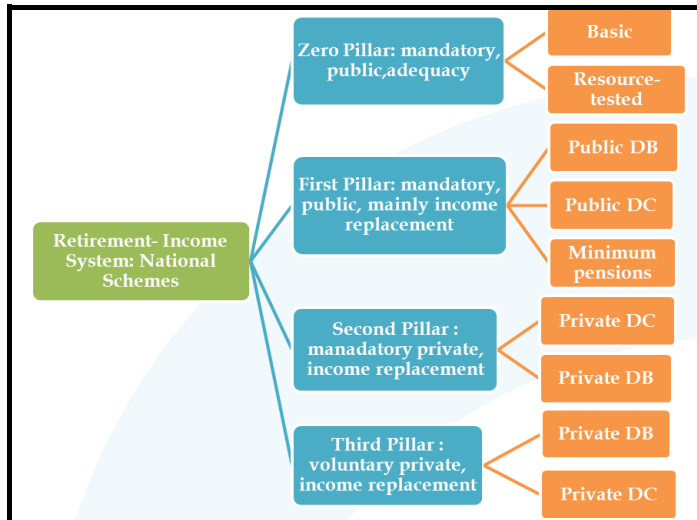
Retirement- Income System: National Schemes

Zero Pillar: mandatory, public,adequacy

Basic

Resource-tested

First Pillar: mandatory, public, mainly income replacement

Public DB

Public DC

Minimum pensions

Second Pillar : manadatory private, income replacement

Private DC

Private DB

Third Pillar : voluntary private, income replacement

Private DB

Private DC